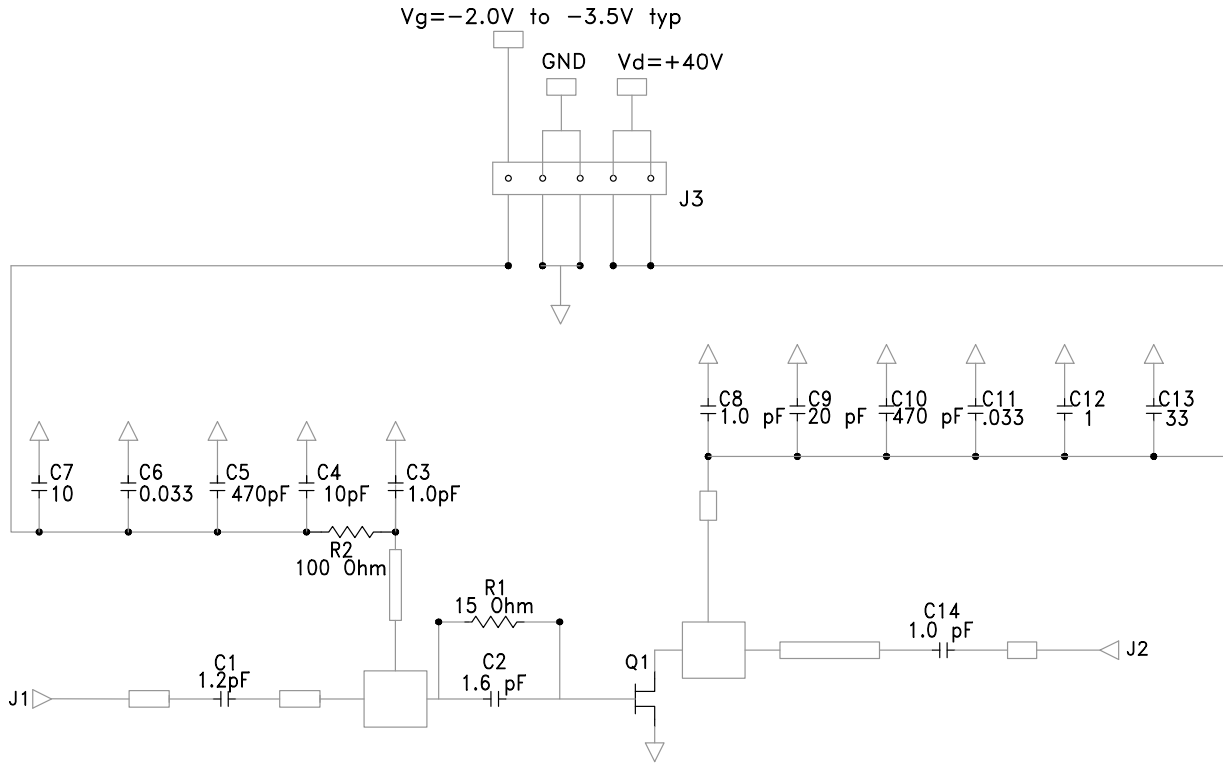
Vg=−2.0V to −3.5V typ

GND

Vd=+40V

J3

C8
1.0 pF

C9
20 pF

C10
470 pF

C11
.033

C12
1

C13
33

C7
10

C6
0.033

C5
470pF

C4
10pF

C3
1.0pF

R2
100 Ohm

R1
15 Ohm

C14
1.0 pF

J2

C1
1.2pF

C2
1.6 pF

Q1

J1